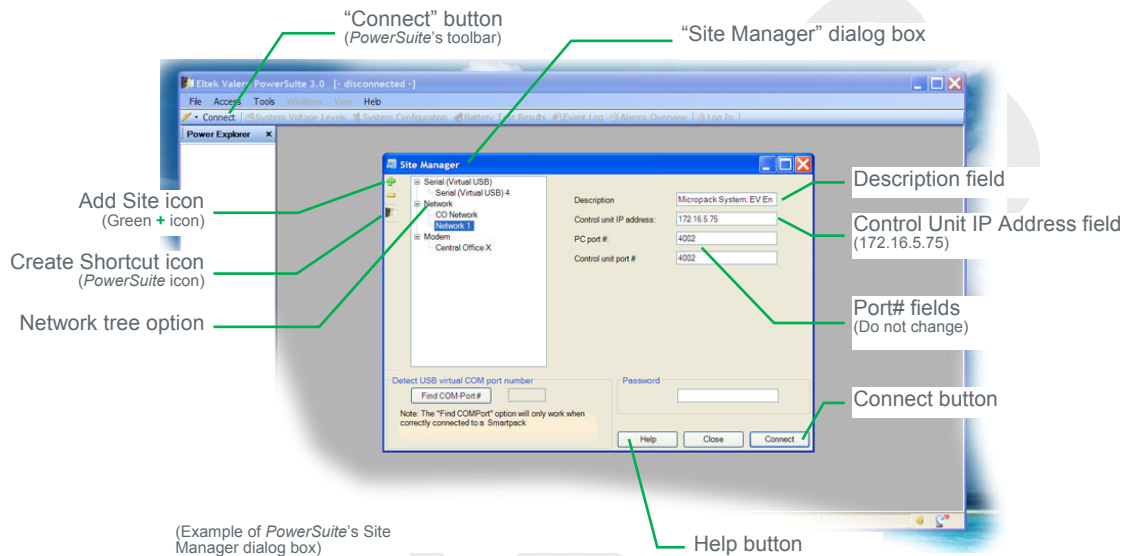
"Connect" button
(*PowerSuite*'s toolbar)

"Site Manager" dialog box

Eltek Valere PowerSuite 3.0 [- disconnected -]

File Access Tools Windows View Help

Connect | System Voltage Levels | System Configuration | Battery Test Results | Event Log | Alarms Overview | Log In

Power Explorer ×

Site Manager

Serial (Virtual USB)
Serial (Virtual USB) 4
Network
CO Network
Network 1
Modem
Central Office X

Description Micropack System, EV En
Control unit IP address: 172.16.5.75
PC port #: 4002
Control unit port # 4002

Detect USB virtual COM port number
Find COM-Port #
Note: The "Find COMPort" option will only work when correctly connected to a Smartpack

Password

Help Close Connect

Add Site icon
(Green + icon)

Create Shortcut icon
(*PowerSuite* icon)

Network tree option

Description field

Control Unit IP Address field
(172.16.5.75)

Port# fields
(Do not change)

Connect button

Help button

(Example of *PowerSuite*'s Site Manager dialog box)